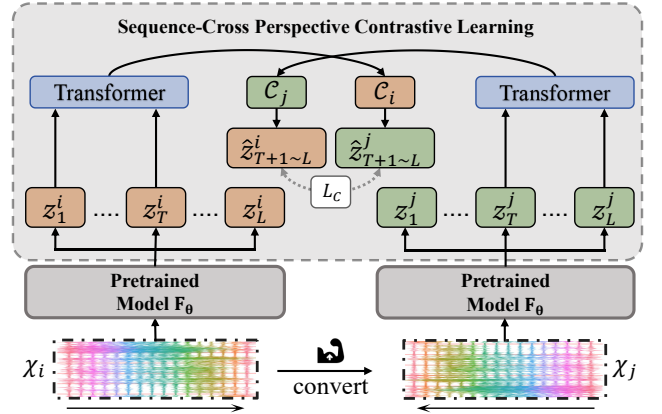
Sequence-Cross Perspective Contrastive Learning

Transformer

$\mathcal{C}_j$

$\mathcal{C}_i$

Transformer

$\hat{z}^i_{T+1\sim L}$

$\hat{z}^j_{T+1\sim L}$

$L_C$

$z^i_1$ .... $z^i_T$ .... $z^i_L$

$z^j_1$ .... $z^j_T$ .... $z^j_L$

Pretrained Model $\mathbf{F_\theta}$

Pretrained Model $\mathbf{F_\theta}$

$\chi_i$

convert

$\chi_j$